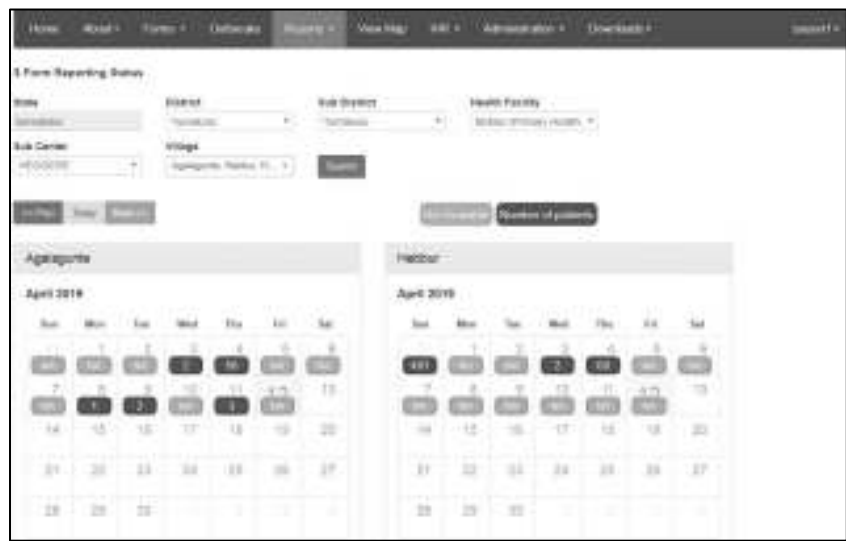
Home About Forms Outbreaks Reports View Map IHR Administration Downloads

S Form Reporting Status

State
District
Sub District
Health Facility

Sub Center
Village

Submit

Agalagunta

April 2019

| Sun | Mon | Tue | Wed | Thu | Fri | Sat |
|---|---|---|---|---|---|---|
| | 1 | 2 | 3 | 4 | 5 | 6 |
| 7 | 8 | 9 | 10 | 11 | 12 | 13 |
| 14 | 15 | 16 | 17 | 18 | 19 | 20 |
| 21 | 22 | 23 | 24 | 25 | 26 | 27 |
| 28 | 29 | 30 | | | | |

Number of patients

Hebbur

April 2019

| Sun | Mon | Tue | Wed | Thu | Fri | Sat |
|---|---|---|---|---|---|---|
| | 1 | 2 | 3 | 4 | 5 | 6 |
| 7 | 8 | 9 | 10 | 11 | 12 | 13 |
| 14 | 15 | 16 | 17 | 18 | 19 | 20 |
| 21 | 22 | 23 | 24 | 25 | 26 | 27 |
| 28 | 29 | 30 | | | | |